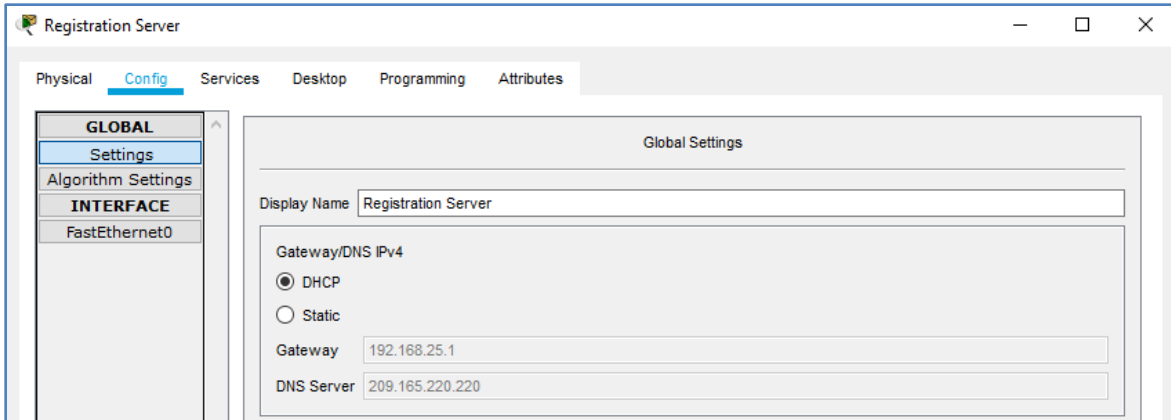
Registration Server

Physical Config Services Desktop Programming Attributes

GLOBAL
Settings
Algorithm Settings
INTERFACE
FastEthernet0

Global Settings

Display Name Registration Server

Gateway/DNS IPv4

DHCP

Static

Gateway 192.168.25.1

DNS Server 209.165.220.220